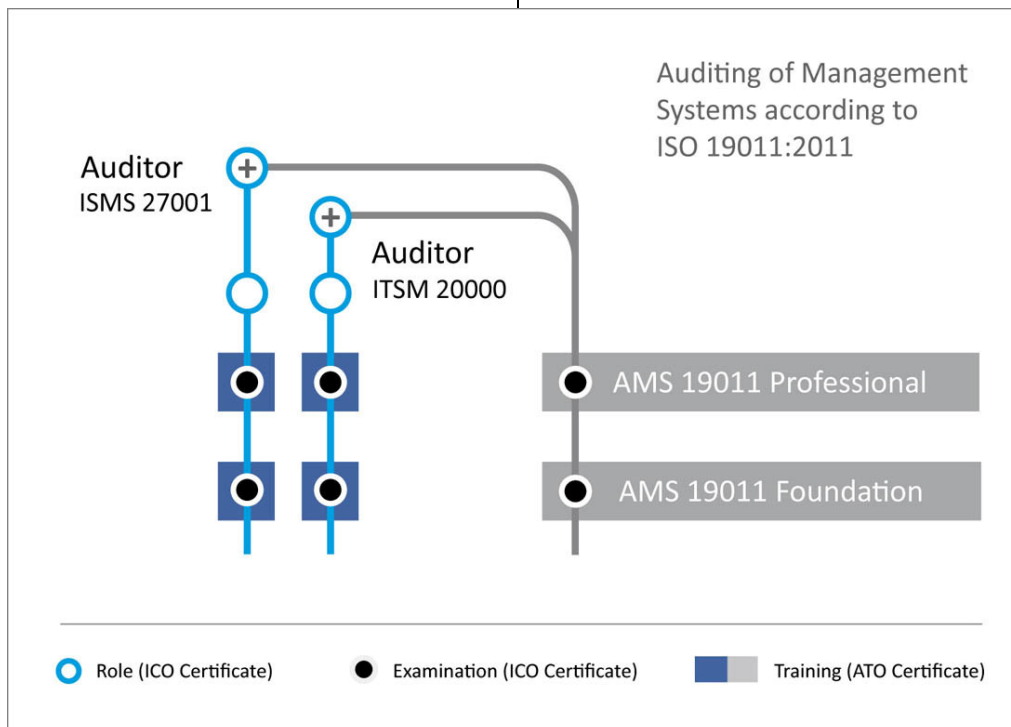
Auditing of Management Systems according to ISO 19011:2011

Auditor
ISMS 27001

Auditor
ITSM 20000

AMS 19011 Professional

AMS 19011 Foundation

Role (ICO Certificate)

Examination (ICO Certificate)

Training (ATO Certificate)